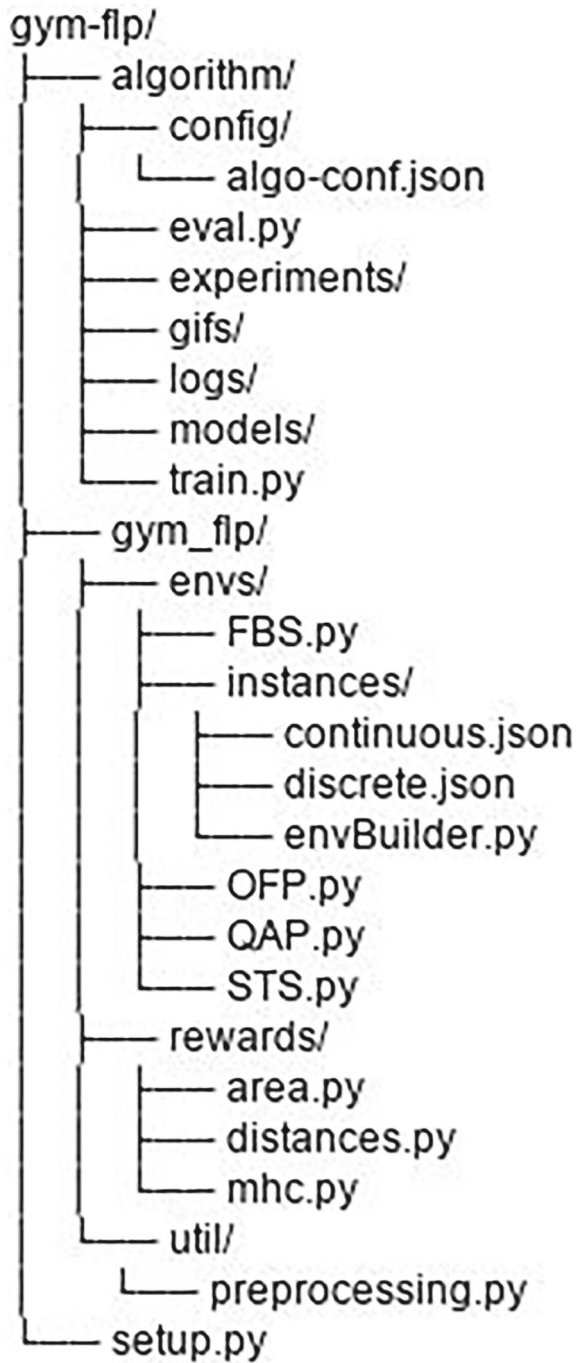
gym-flp/
├── algorithm/
│   ├── config/
│   │   └── algo-conf.json
│   ├── eval.py
│   ├── experiments/
│   ├── gifs/
│   ├── logs/
│   ├── models/
│   └── train.py
├── gym_flp/
│   ├── envs/
│   │   ├── FBS.py
│   │   ├── instances/
│   │   │   ├── continuous.json
│   │   │   ├── discrete.json
│   │   │   └── envBuilder.py
│   │   ├── OFP.py
│   │   ├── QAP.py
│   │   └── STS.py
│   ├── rewards/
│   │   ├── area.py
│   │   ├── distances.py
│   │   └── mhc.py
│   └── util/
│       └── preprocessing.py
└── setup.py